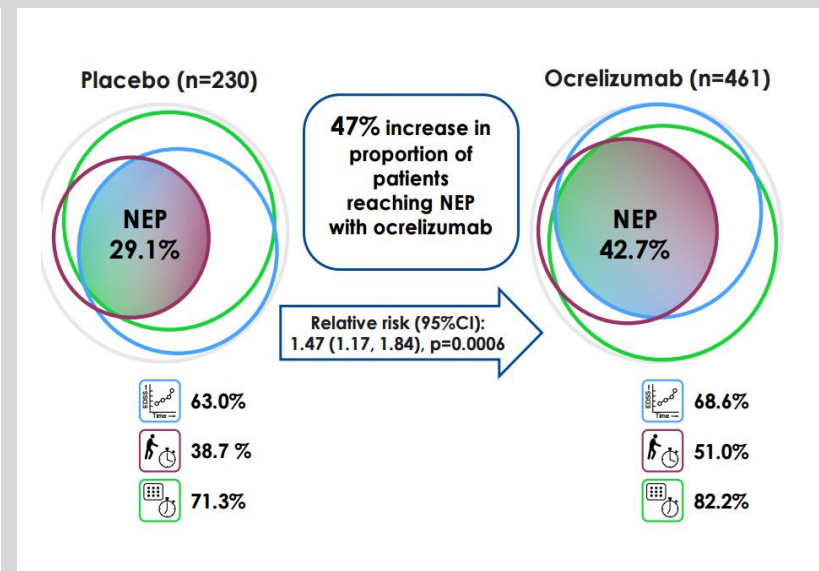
Placebo (n=230)

NEP
29.1%

47% increase in proportion of patients reaching NEP with ocrelizumab

Relative risk (95%CI):
1.47 (1.17, 1.84), p=0.0006

Ocrelizumab (n=461)

NEP
42.7%

EDSS Time 63.0%

38.7 %

71.3%

EDSS Time 68.6%

51.0%

82.2%